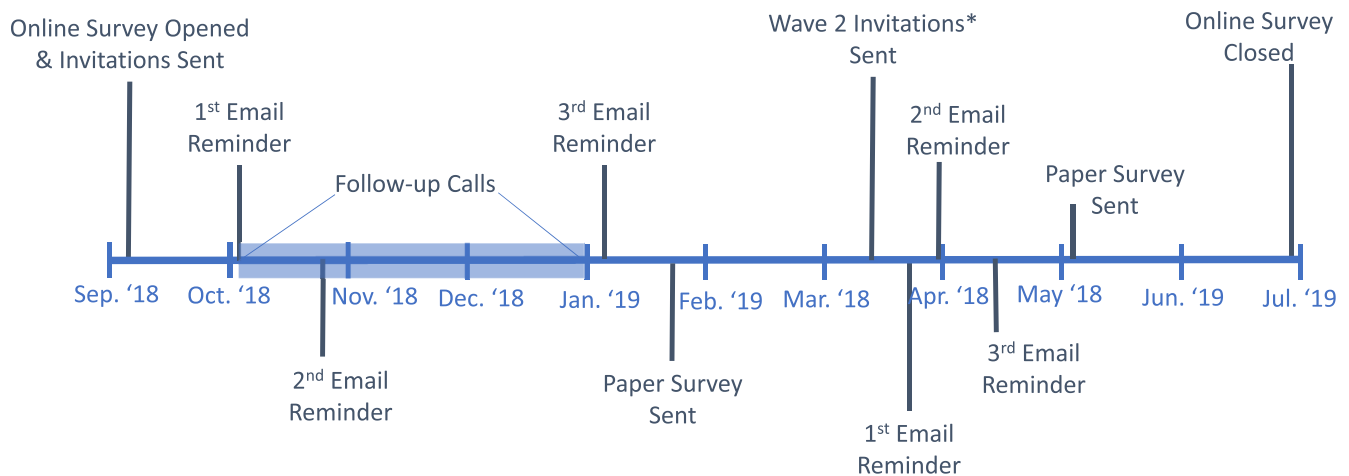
Online Survey Opened & Invitations Sent

1$^{st}$ Email Reminder

Follow-up Calls

3$^{rd}$ Email Reminder

Wave 2 Invitations* Sent

2$^{nd}$ Email Reminder

Paper Survey Sent

Online Survey Closed

Sep. '18

Oct. '18

Nov. '18

Dec. '18

Jan. '19

Feb. '19

Mar. '18

Apr. '18

May '18

Jun. '19

Jul. '19

2$^{nd}$ Email Reminder

Paper Survey Sent

1$^{st}$ Email Reminder

3$^{rd}$ Email Reminder